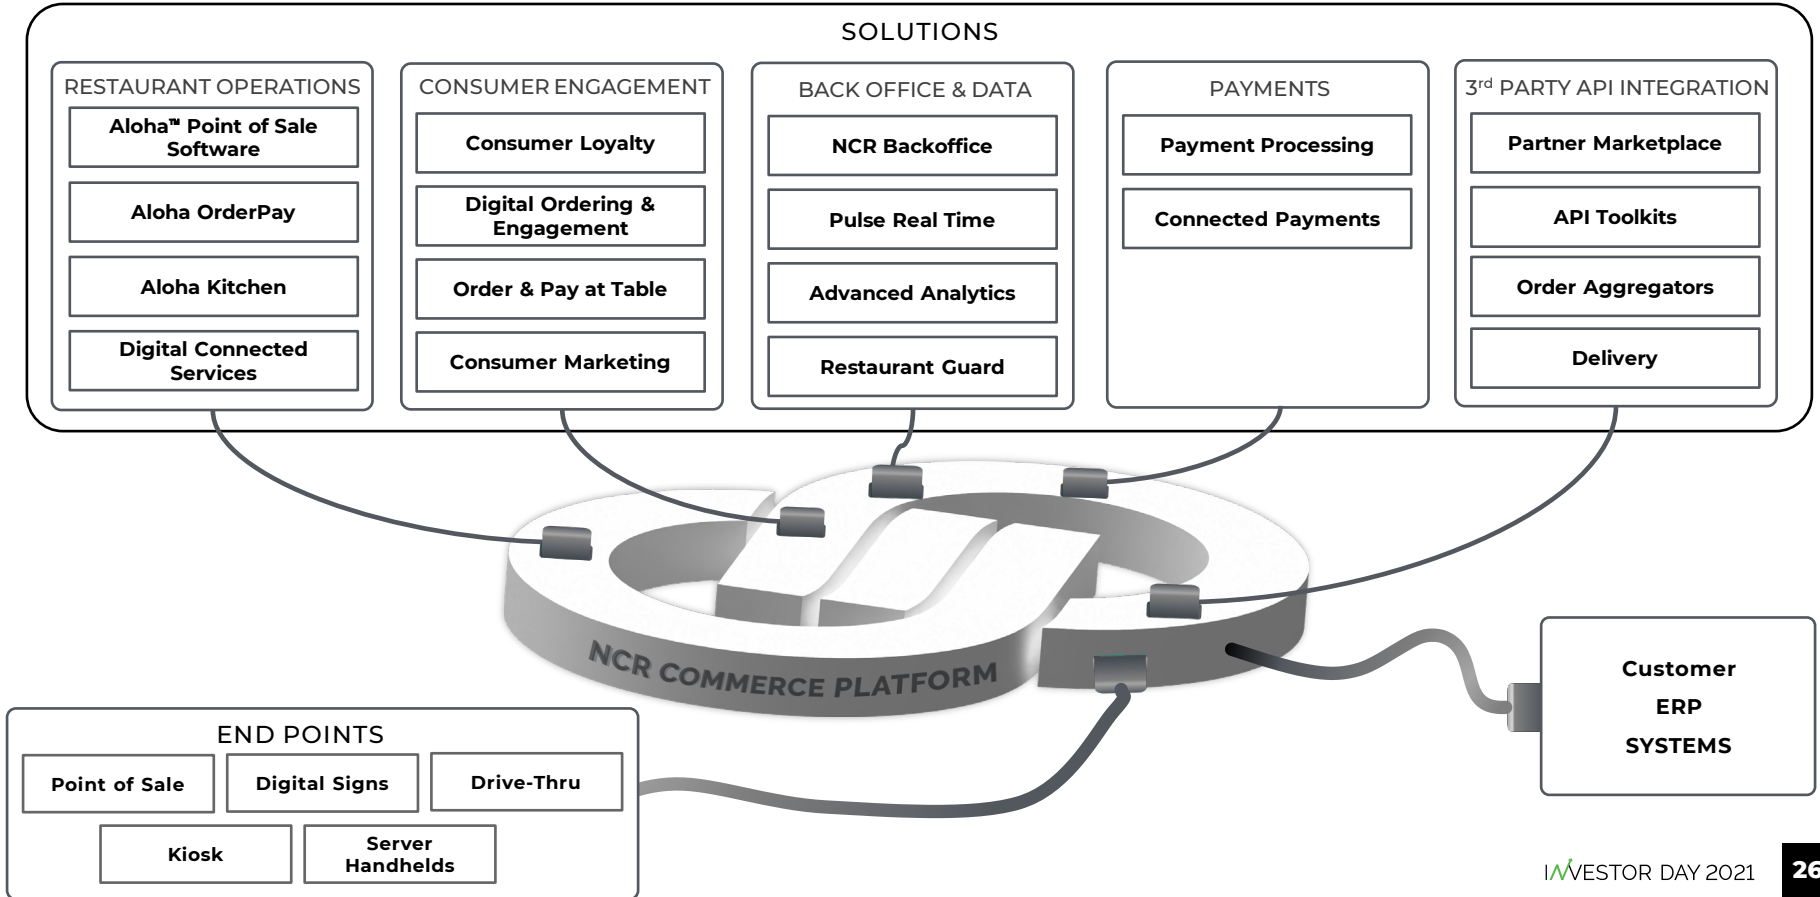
SOLUTIONS

RESTAURANT OPERATIONS

Aloha™ Point of Sale Software

Aloha OrderPay

Aloha Kitchen

Digital Connected Services

CONSUMER ENGAGEMENT

Consumer Loyalty

Digital Ordering & Engagement

Order & Pay at Table

Consumer Marketing

BACK OFFICE & DATA

NCR Backoffice

Pulse Real Time

Advanced Analytics

Restaurant Guard

PAYMENTS

Payment Processing

Connected Payments

3$^{rd}$ PARTY API INTEGRATION

Partner Marketplace

API Toolkits

Order Aggregators

Delivery

NCR COMMERCE PLATFORM

Customer ERP SYSTEMS

END POINTS

Point of Sale

Digital Signs

Drive-Thru

Kiosk

Server Handhelds

INVESTOR DAY 2021

26